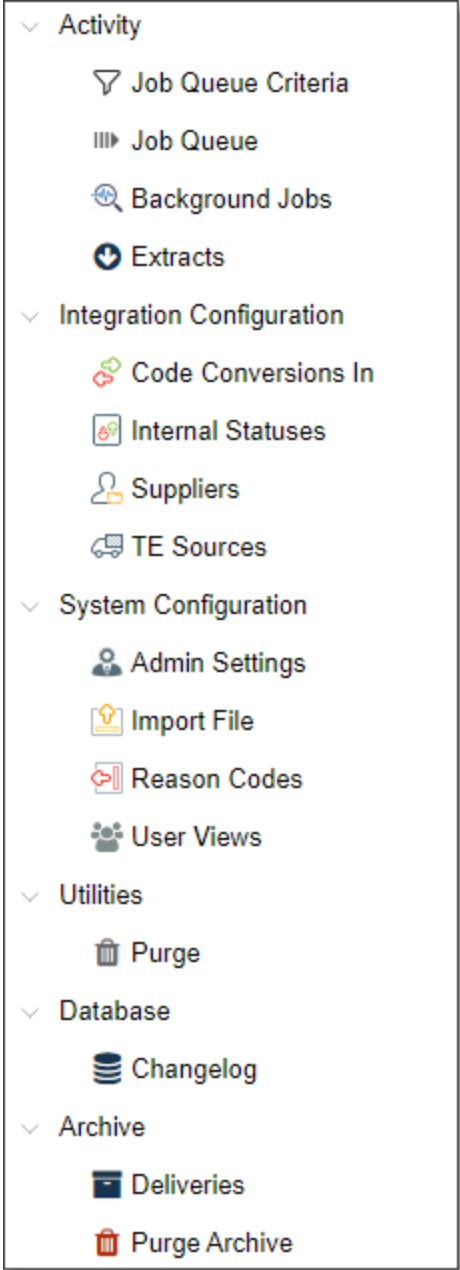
Activity

Job Queue Criteria

Job Queue

Background Jobs

Extracts

Integration Configuration

Code Conversions In

Internal Statuses

Suppliers

TE Sources

System Configuration

Admin Settings

Import File

Reason Codes

User Views

Utilities

Purge

Database

Changelog

Archive

Deliveries

Purge Archive